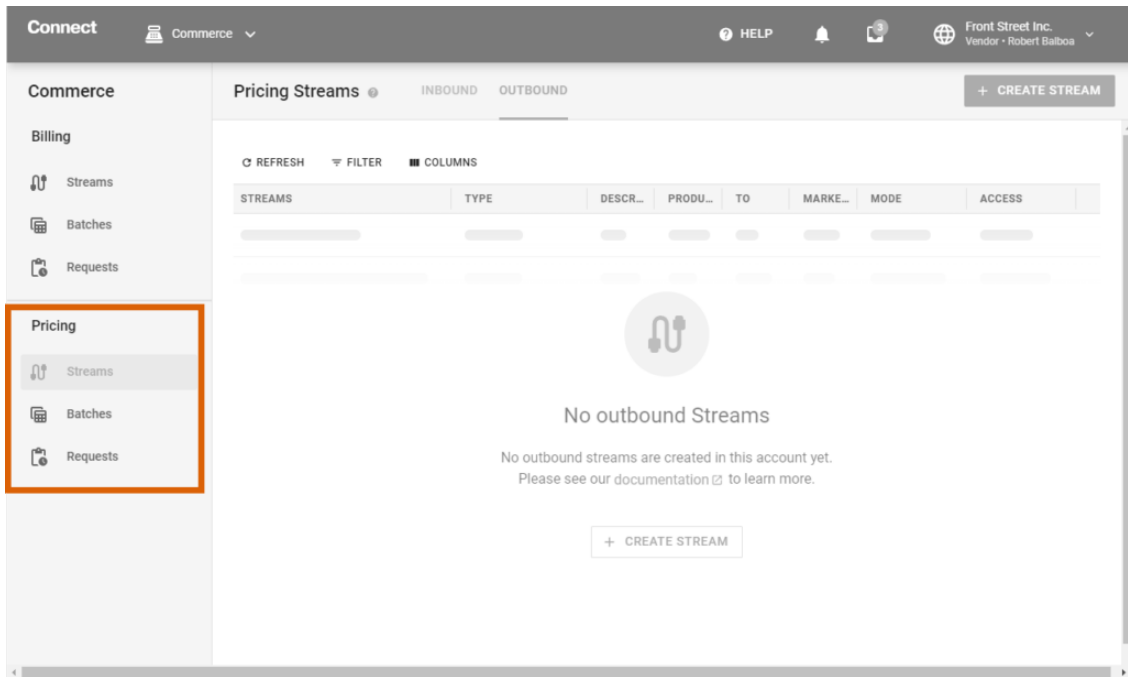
Connect Commerce

HELP 3 Front Street Inc. Vendor • Robert Balboa

Commerce

Billing

Streams

Batches

Requests

Pricing

Streams

Batches

Requests

Pricing Streams

INBOUND OUTBOUND

+ CREATE STREAM

REFRESH FILTER COLUMNS

| STREAMS | TYPE | DESCR... | PRODU... | TO | MARKE... | MODE | ACCESS |
|---|---|---|---|---|---|---|---|

No outbound Streams

No outbound streams are created in this account yet. Please see our documentation to learn more.

+ CREATE STREAM